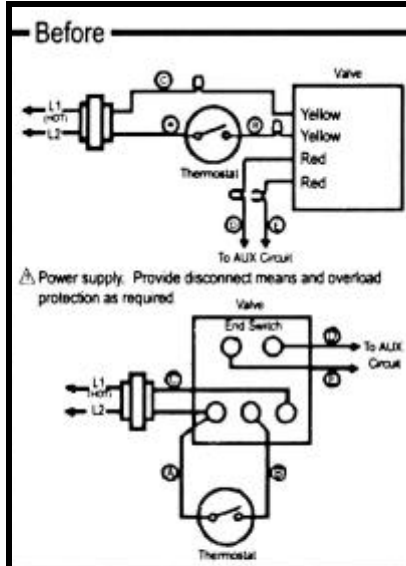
Before

Valve

L1 (HOT)

L2

Ⓒ

Ⓐ

Ⓑ

Thermostat

Yellow

Yellow

Red

Red

Ⓓ

Ⓔ

To AUX Circuit

⚠ Power supply. Provide disconnect means and overload protection as required

Valve

End Switch

Ⓓ

To AUX Circuit

Ⓔ

L1 (HOT)

L2

Ⓒ

Ⓐ

Ⓑ

Thermostat